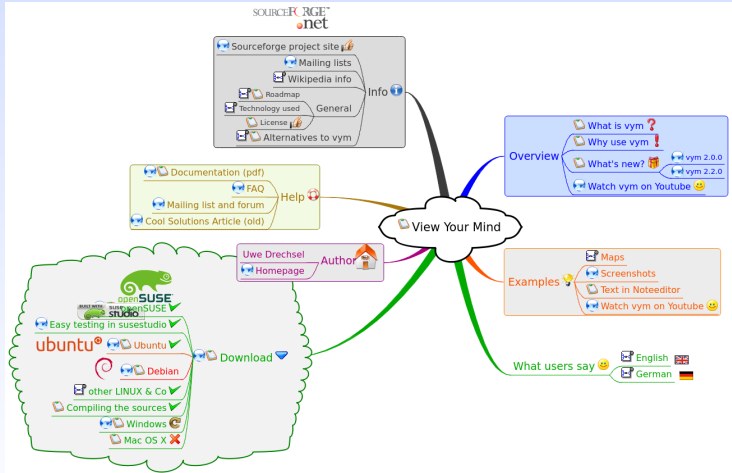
SOURCEFORGE.net

Sourceforge project site
Mailing lists
Wikipedia info
Roadmap
Technology used
License
General
Alternatives to vym
Info

Overview
What is vym
Why use vym
What's new?
vym 2.0.0
vym 2.2.0
Watch vym on Youtube

Documentation (pdf)
FAQ
Mailing list and forum
Cool Solutions Article (old)
Help

View Your Mind

Uwe Drechsel
Homepage
Author

Examples
Maps
Screenshots
Text in Noteeditor
Watch vym on Youtube

openSUSE
SUSE studio
openSUSE
Easy testing in susestudio
ubuntu
Ubuntu
Debian
other LINUX & Co
Compiling the sources
Windows
Mac OS X
Download

What users say
English
German